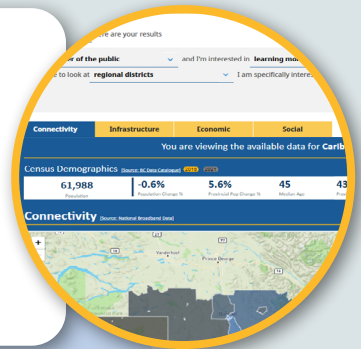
...re are your results

...r of the public and I'm interested in learning mo...

...to look at regional districts I am specifically intere...

Connectivity Infrastructure Economic Social

You are viewing the available data for Carib...

Census Demographics (Source: BC Data Catalogue)

61,988 Population

-0.6% Population Change %

5.6% Provincial Pop Change %

45 Median Age

43 ...

Connectivity (Source: National Broadband Data)

+

Vanderhoof

Prince George